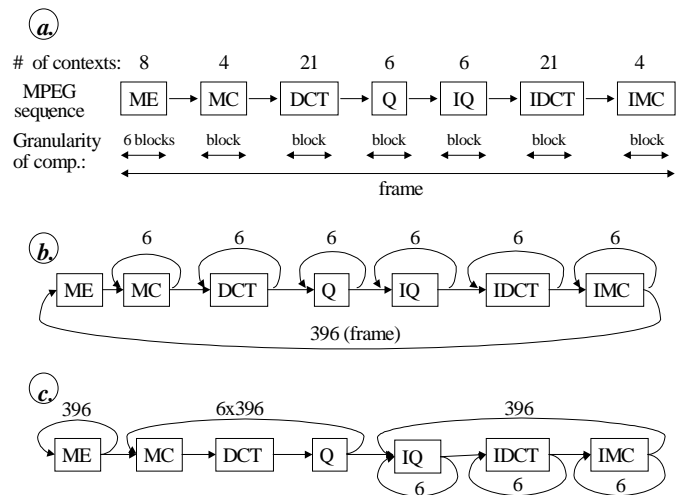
a.

# of contexts: 8 4 21 6 6 21 4

MPEG sequence

ME MC DCT Q IQ IDCT IMC

Granularity of comp.:

6 blocks block block block block block block

frame

b.

6 6 6 6 6 6

ME MC DCT Q IQ IDCT IMC

396 (frame)

c.

396 6x396 396

ME MC DCT Q IQ IDCT IMC

6 6 6